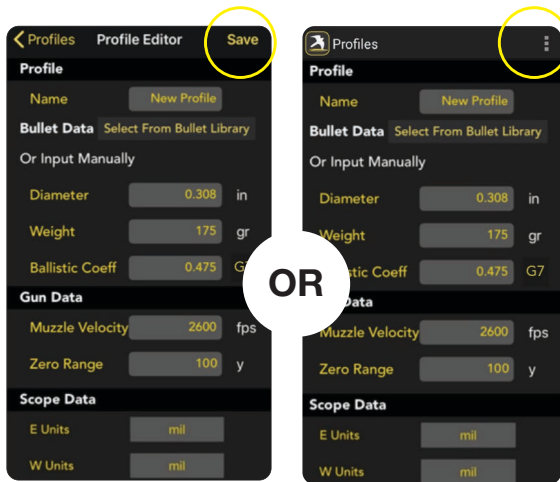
< Profiles Profile Editor Save

Profile

Name New Profile

Bullet Data Select From Bullet Library

Or Input Manually

Diameter 0.308 in

Weight 175 gr

Ballistic Coeff 0.475 G7

Gun Data

Muzzle Velocity 2600 fps

Zero Range 100 y

Scope Data

E Units mil

W Units mil

OR

Profiles

Profile

Name New Profile

Bullet Data Select From Bullet Library

Or Input Manually

Diameter 0.308 in

Weight 175 gr

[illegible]istic Coeff 0.475 G7

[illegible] Data

Muzzle Velocity 2600 fps

Zero Range 100 y

Scope Data

E Units mil

W Units mil